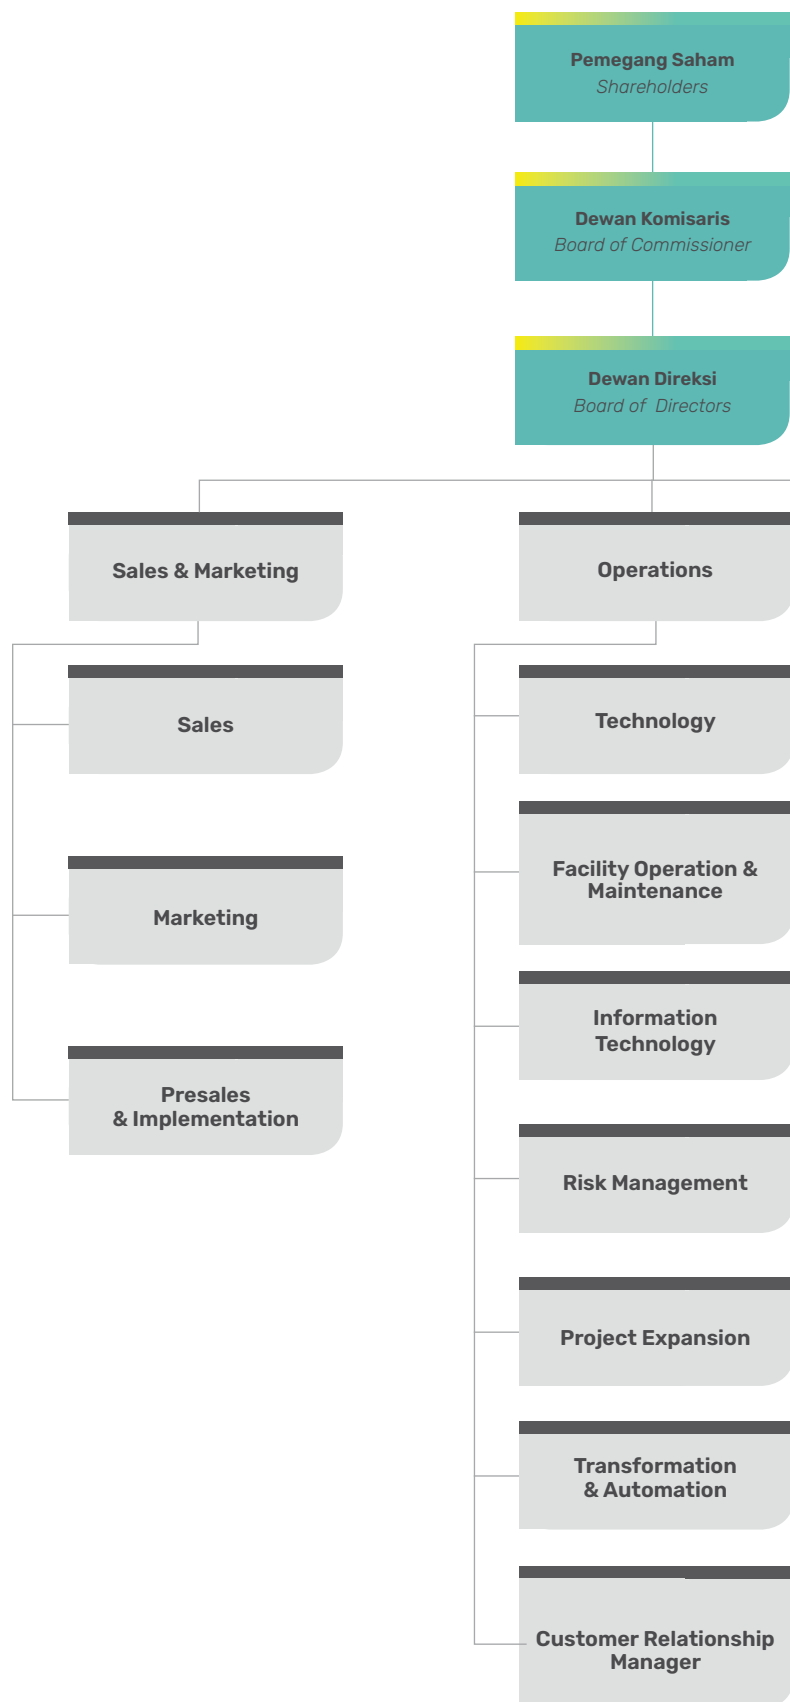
Pemegang Saham
Shareholders

Dewan Komisaris
Board of Commissioner

Dewan Direksi
Board of Directors

Sales & Marketing

Sales

Marketing

Presales & Implementation

Operations

Technology

Facility Operation & Maintenance

Information Technology

Risk Management

Project Expansion

Transformation & Automation

Customer Relationship Manager